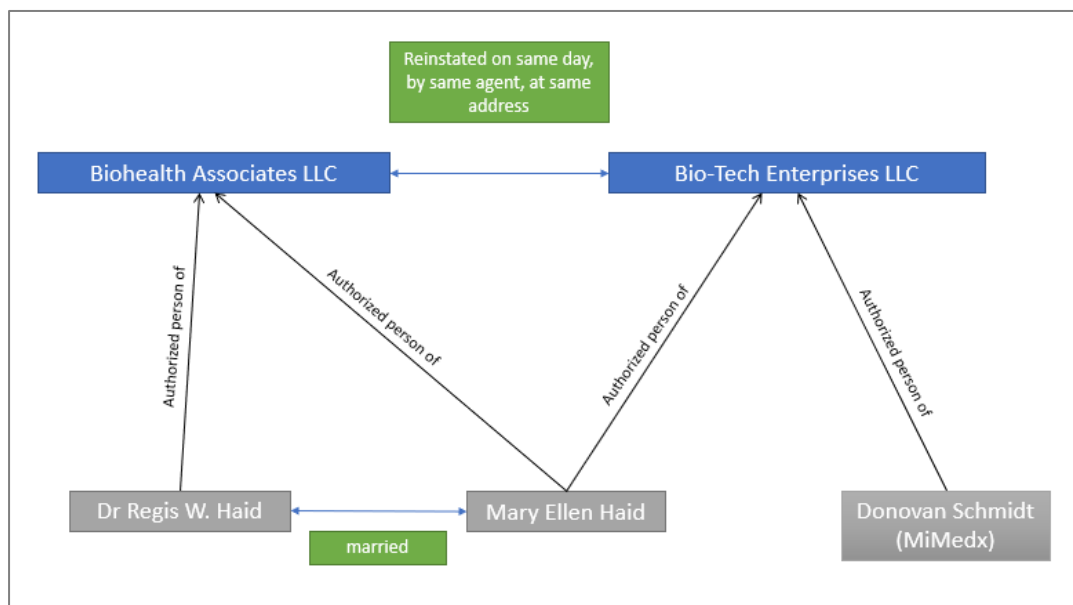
Reinstated on same day, by same agent, at same address

Biohealth Associates LLC

Bio-Tech Enterprises LLC

Authorized person of

Authorized person of

Authorized person of

Authorized person of

Dr Regis W. Haid

Mary Ellen Haid

Donovan Schmidt (MiMedx)

married